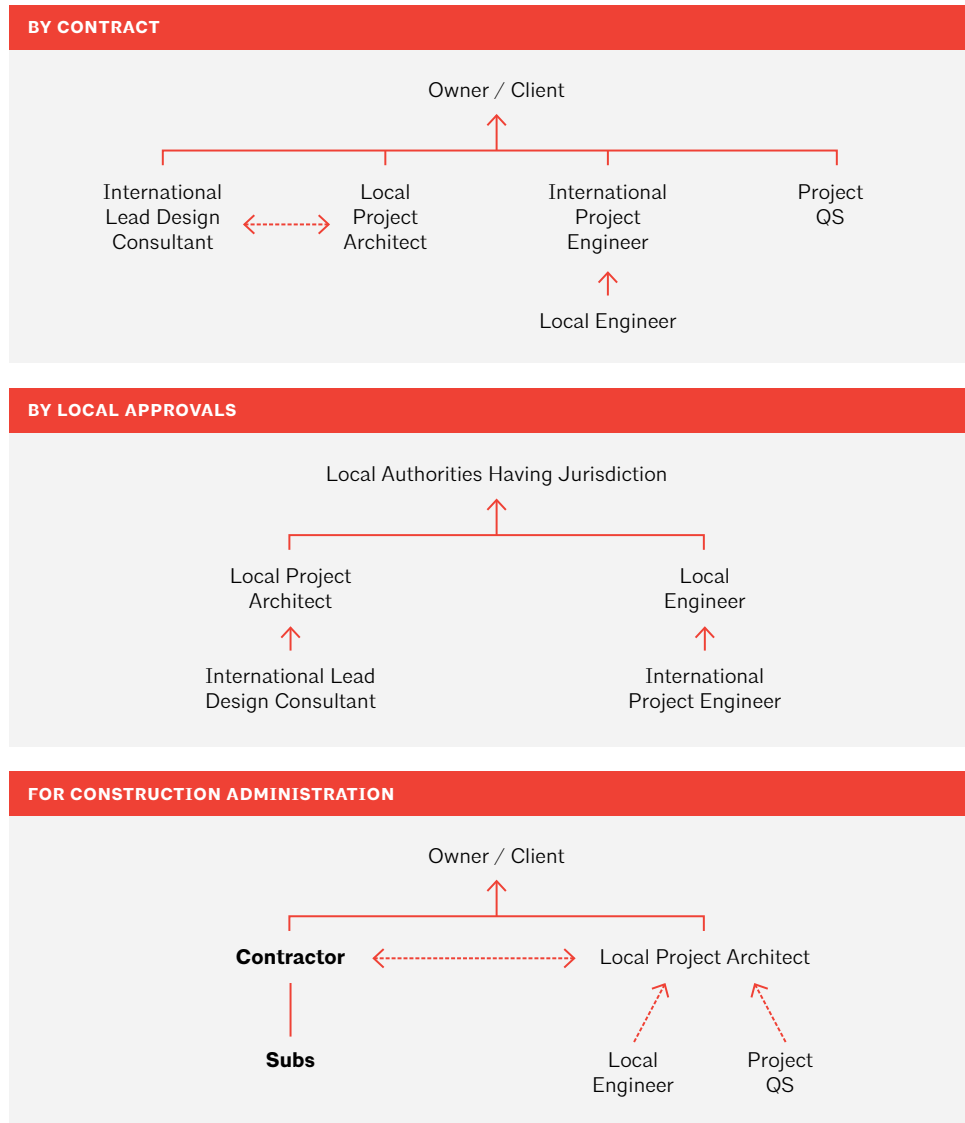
BY CONTRACT

Owner / Client

International Lead Design Consultant

Local Project Architect

International Project Engineer

Project QS

Local Engineer

BY LOCAL APPROVALS

Local Authorities Having Jurisdiction

Local Project Architect

Local Engineer

International Lead Design Consultant

International Project Engineer

FOR CONSTRUCTION ADMINISTRATION

Owner / Client

**Contractor**

Local Project Architect

**Subs**

Local Engineer

Project QS